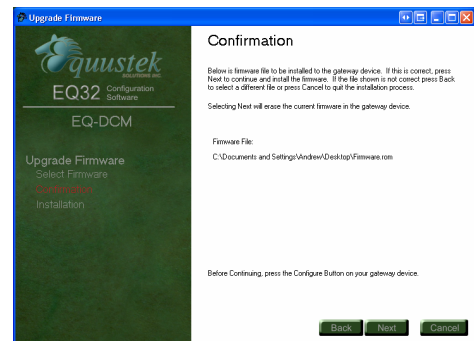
Upgrade Firmware

Equustek SOLUTIONS INC.

EQ32 Configuration Software

EQ-DCM

Upgrade Firmware
Select Firmware
Confirmation
Installation

Confirmation

Below is firmware file to be installed to the gateway device. If this is correct, press Next to continue and install the firmware. If the file shown is not correct press Back to select a different file or press Cancel to quit the installation process.

Selecting Next will erase the current firmware in the gateway device.

Firmware File:
C:\Documents and Settings\Andrew\Desktop\Firmware.rom

Before Continuing, press the Configure Button on your gateway device.

Back Next Cancel